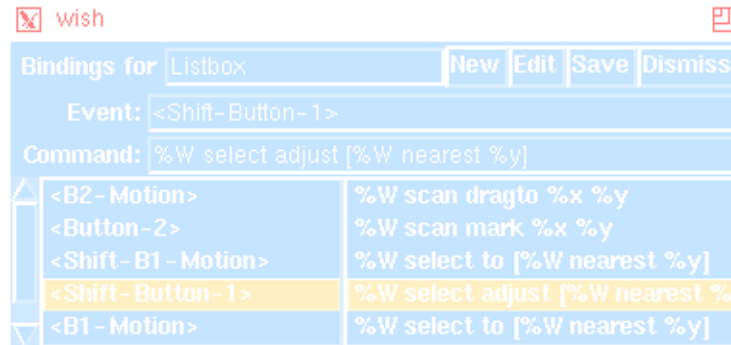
wish

Bindings for Listbox New Edit Save Dismiss

Event: <Shift-Button-1>

Command: %W select adjust [%W nearest %y]

| | |
|---|---|
| <B2-Motion> | %W scan dragto %x %y |
| <Button-2> | %W scan mark %x %y |
| <Shift-B1-Motion> | %W select to [%W nearest %y] |
| <Shift-Button-1> | %W select adjust [%W nearest % |
| <B1-Motion> | %W select to [%W nearest %y] |